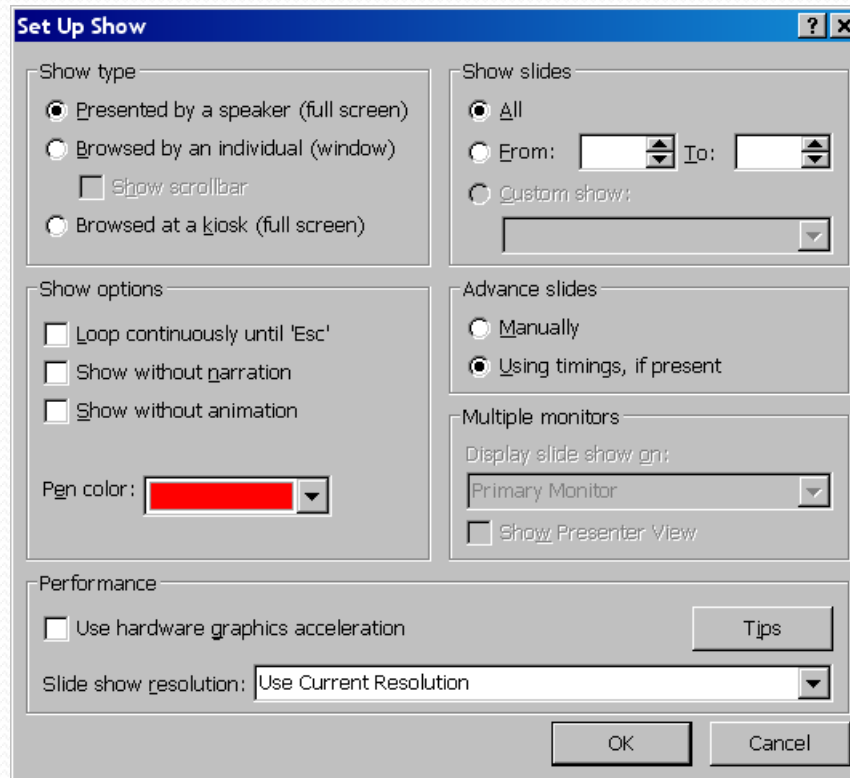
Set Up Show
?
Show type
Presented by a speaker (full screen)
Browsed by an individual (window)
Show scrollbar
Browsed at a kiosk (full screen)
Show slides
All
From:
To:
Custom show:
Show options
Loop continuously until 'Esc'
Show without narration
Show without animation
Pen color:
Advance slides
Manually
Using timings, if present
Multiple monitors
Display slide show on:
Primary Monitor
Show Presenter View
Performance
Use hardware graphics acceleration
Tips
Slide show resolution: Use Current Resolution
OK
Cancel